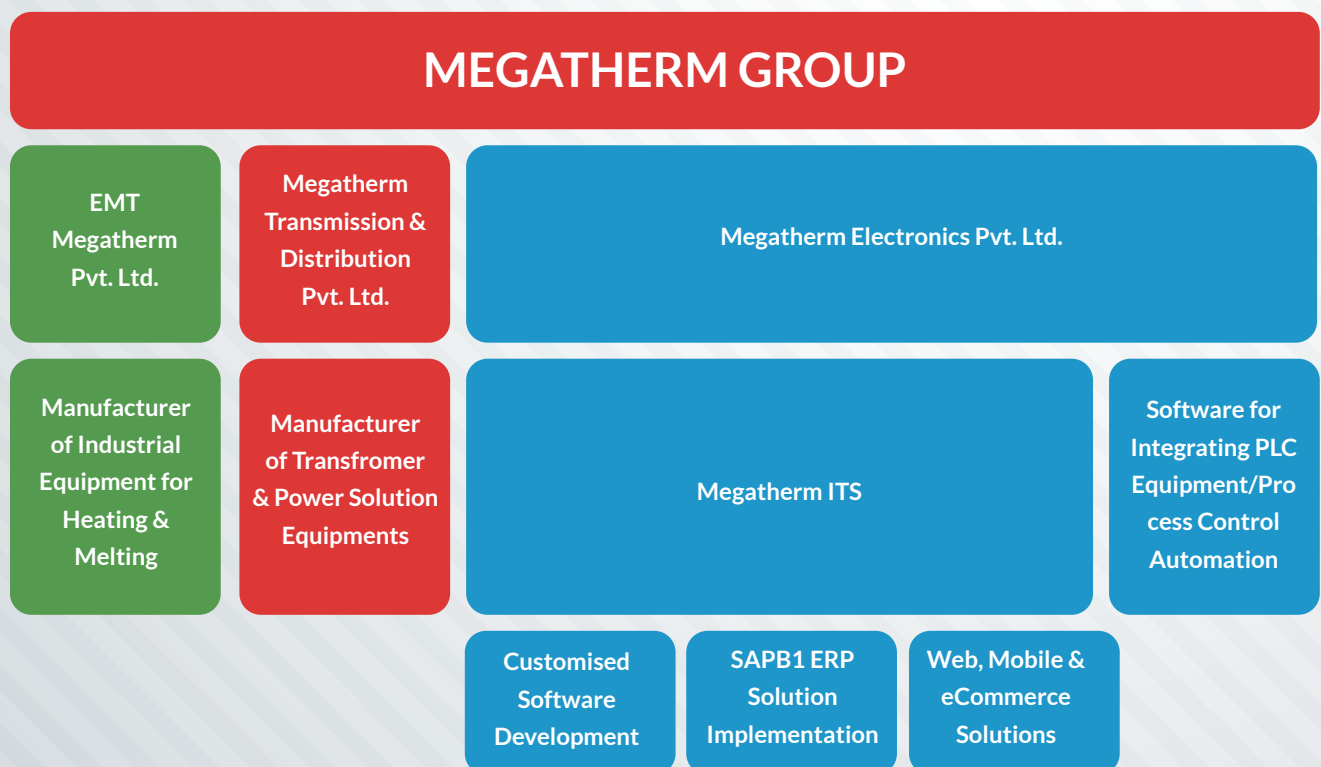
MEGATHERM GROUP

EMT Megatherm Pvt. Ltd.

Megatherm Transmission & Distribution Pvt. Ltd.

Megatherm Electronics Pvt. Ltd.

Manufacturer of Industrial Equipment for Heating & Melting

Manufacturer of Transfromer & Power Solution Equipments

Megatherm ITS

Software for Integrating PLC Equipment/Process Control Automation

Customised Software Development

SAPB1 ERP Solution Implementation

Web, Mobile & eCommerce Solutions